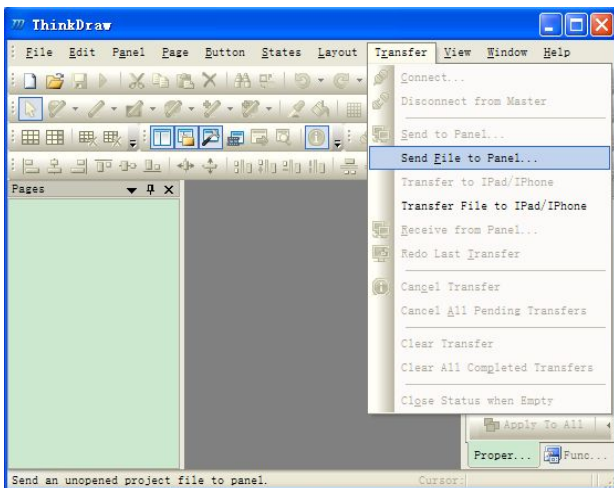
ThinkDraw

File Edit Panel Page Button States Layout Transfer View Window Help

Connect...
Disconnect from Master
Send to Panel...
Send File to Panel...
Transfer to IPad/IPhone
Transfer File to IPad/IPhone
Receive from Panel...
Redo Last Transfer
Cancel Transfer
Cancel All Pending Transfers
Clear Transfer
Clear All Completed Transfers
Close Status when Empty

Pages

Apply To All
Proper...
Func...

Send an unopened project file to panel.
Cursor: